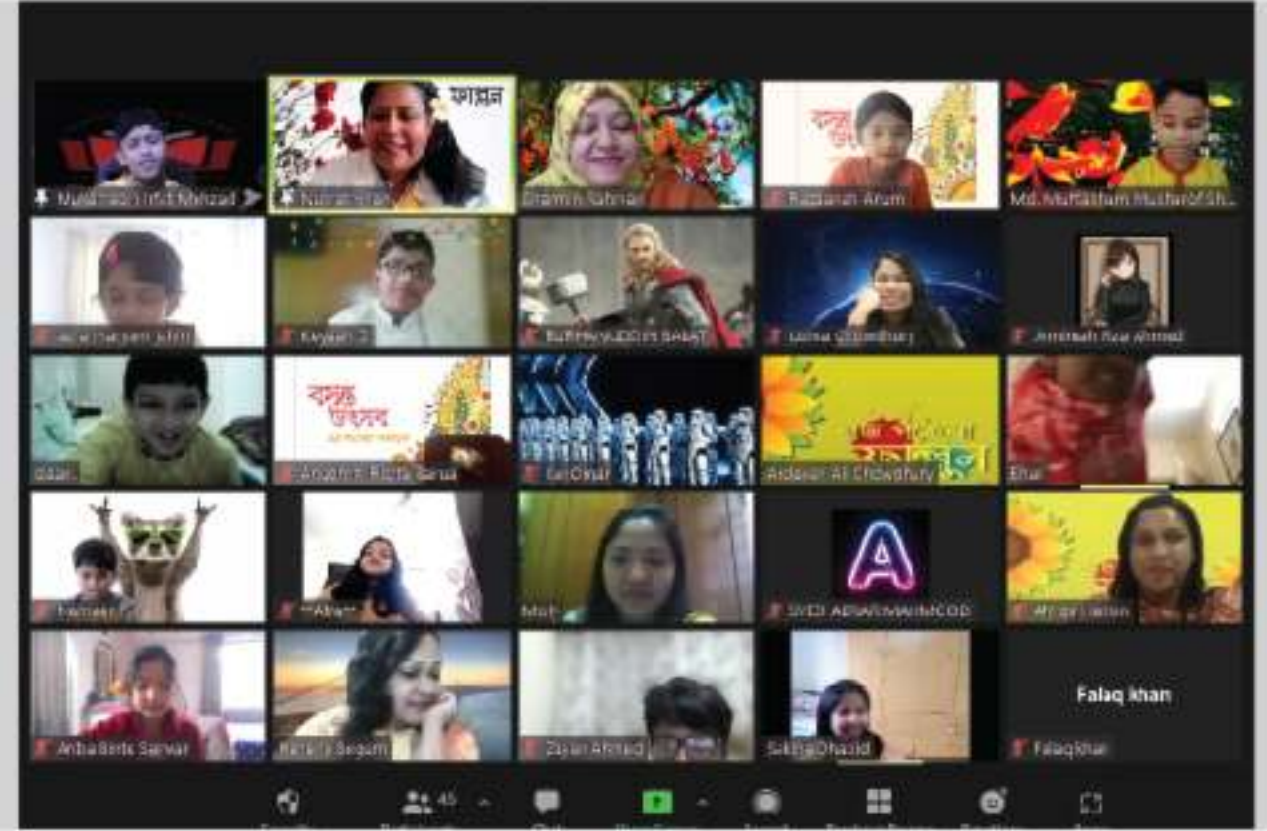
Muhammad Irfid Mehzad
ফাল্গুন
Nusrat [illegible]
Sharmin Sahriar
বসন্ত উৎসব
Raisa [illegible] Anum
Md. Murtasim Musharof Sh...
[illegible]
Kayaan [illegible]
Raffiew UDDIN SABAT
Laima Chowdhury
Amirah Riya Ahmed
Daair
বসন্ত উৎসব
Angshu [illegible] Barua
Tanzeel
Ardash Ali Chowdhury
Ehal
Hamzah
~Alya~
Moh
A
SYED ABRAR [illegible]
Afroza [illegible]
Anika Binte Sarwar
Kanary Begum
Ziyan Ahmed
Sikha Dhazid
Falaq khan
Falaq khan
45